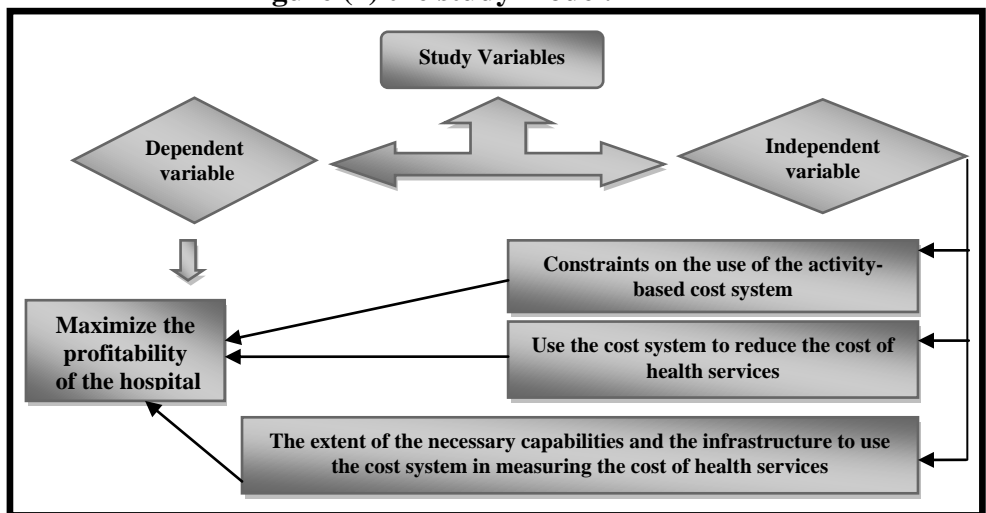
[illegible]

Study Variables

Dependent variable

Independent variable

Constraints on the use of the activity-based cost system

Maximize the profitability of the hospital

Use the cost system to reduce the cost of health services

The extent of the necessary capabilities and the infrastructure to use the cost system in measuring the cost of health services